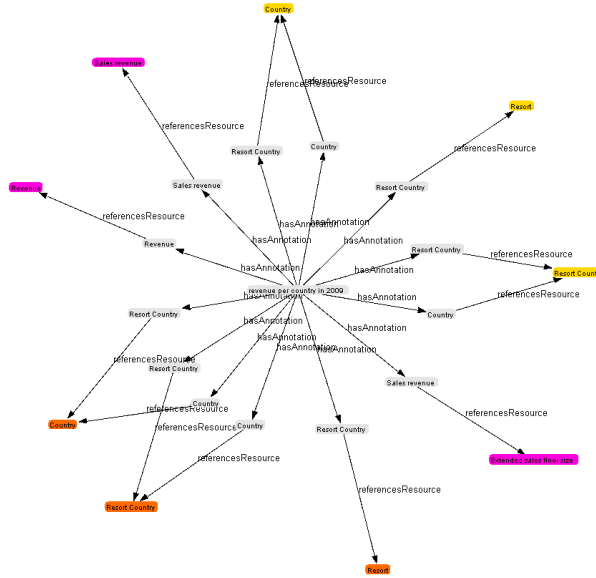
Country

referencesResource

referencesResource

Sales revenue

Resort

referencesResource

Resort Country

Country

referencesResource

Sales revenue

Resort Country

Revenue

referencesResource

hasAnnotation

hasAnnotation

hasAnnotation

Revenue

hasAnnotation

Resort Country

referencesResource

Resort Count

hasAnnotation

hasAnnotation

revenue per country in 2009

hasAnnotation

Resort Country

referencesResource

Country

hasAnnotation

hasAnnotation

hasAnnotation

hasAnnotation

hasAnnotation

referencesResource

Resort Country

Sales revenue

Country

referencesResource

referencesResource

Country

referencesResource

Country

Resort Country

referencesResource

referencesResource

Extended sales floor size

Resort Country

referencesResource

Resort